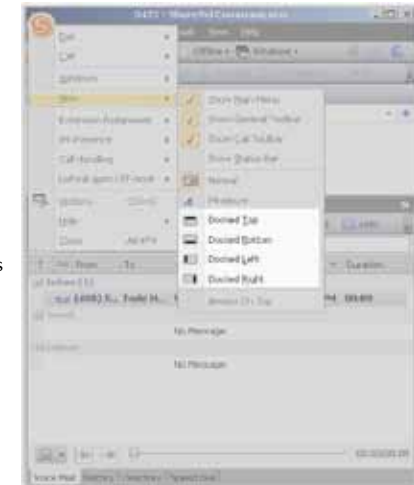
Dial
Off
Advisors
View
Show Main Menu
Show General Toolbar
Show Call Toolbar
Show Status Bar
Normal
Minimum
Docked Top
Docked Bottom
Docked Left
Docked Right
Always On Top
No Message
No Message
Voice Mail